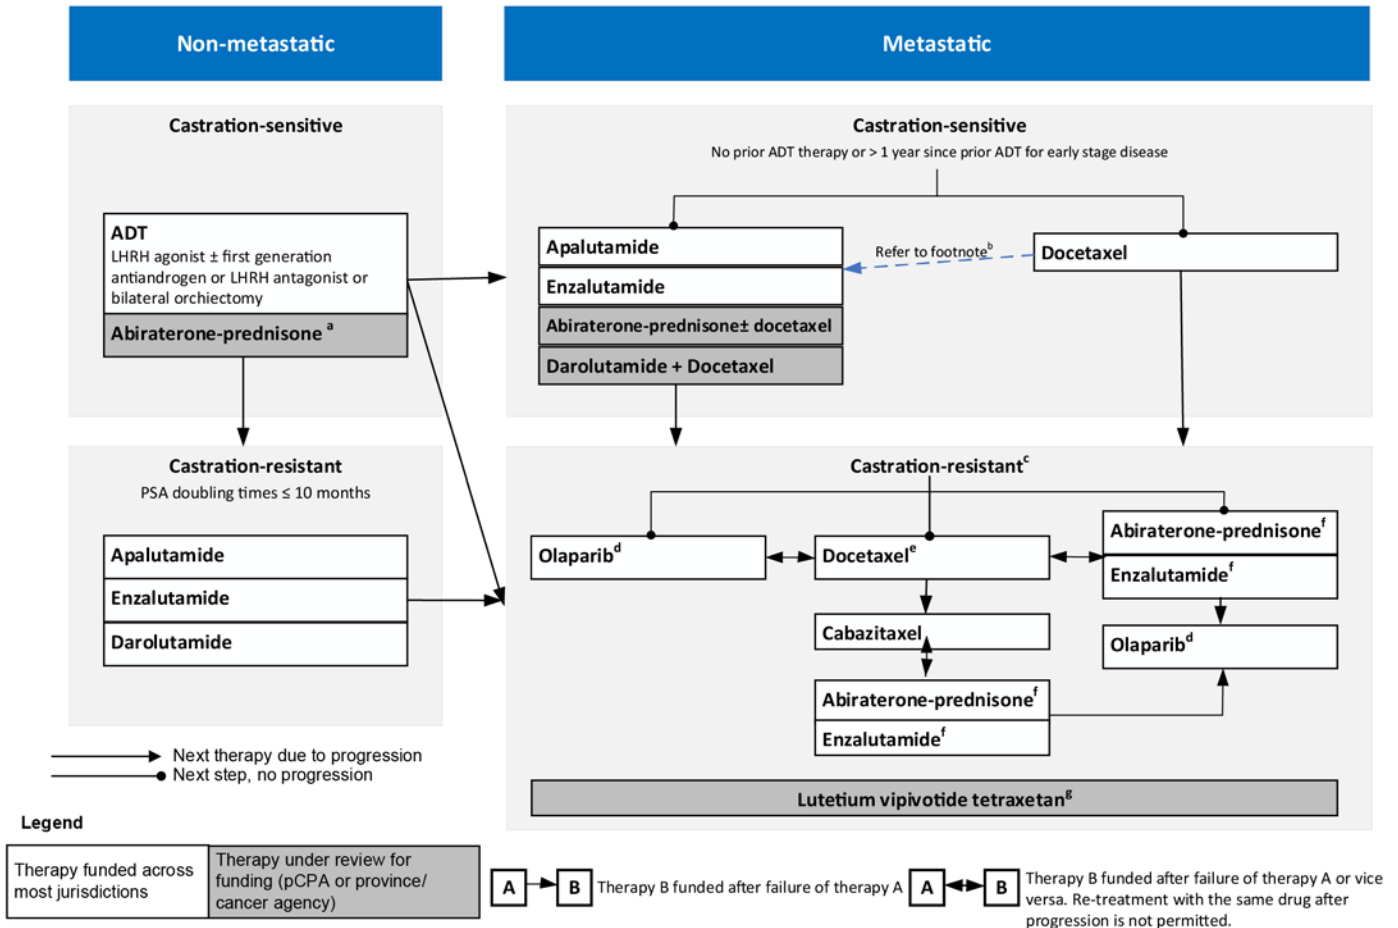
Non-metastatic

Metastatic

Castration-sensitive

ADT
LHRH agonist ± first generation antiandrogen or LHRH antagonist or bilateral orchiectomy

Abiraterone-prednisone $^{a}$

Castration-sensitive
No prior ADT therapy or > 1 year since prior ADT for early stage disease

Apalutamide

Enzalutamide

Abiraterone-prednisone± docetaxel

Darolutamide + Docetaxel

Refer to footnote$^{b}$

Docetaxel

Castration-resistant
PSA doubling times ≤ 10 months

Apalutamide

Enzalutamide

Darolutamide

Castration-resistant$^{c}$

Olaparib$^{d}$

Docetaxel$^{e}$

Abiraterone-prednisone$^{f}$

Enzalutamide$^{f}$

Cabazitaxel

Olaparib$^{d}$

Abiraterone-prednisone$^{f}$

Enzalutamide$^{f}$

Lutetium vipivotide tetraxetan$^{g}$

Next therapy due to progression
Next step, no progression

Legend

Therapy funded across most jurisdictions

Therapy under review for funding (pCPA or province/ cancer agency)

A B Therapy B funded after failure of therapy A

A B Therapy B funded after failure of therapy A or vice versa. Re-treatment with the same drug after progression is not permitted.